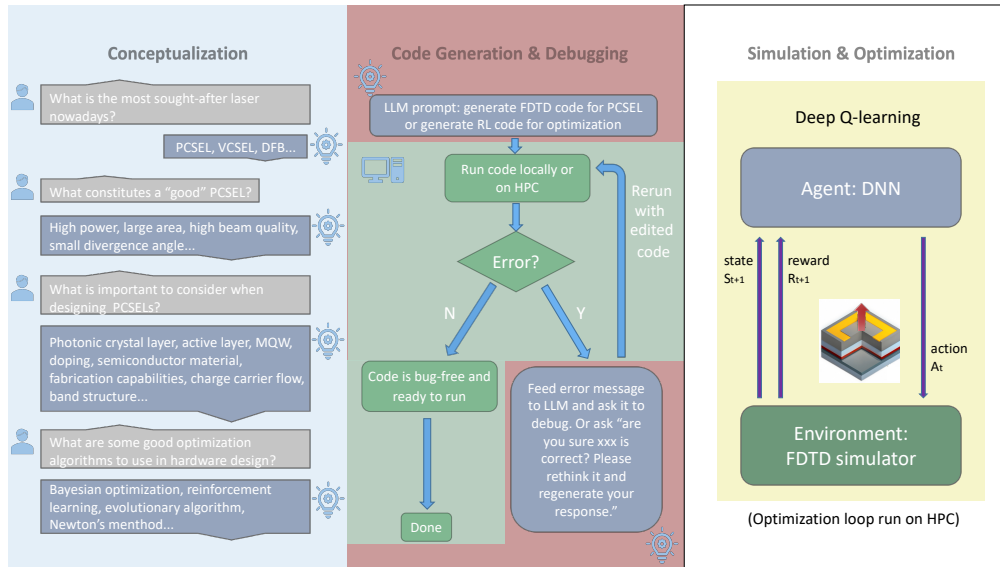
Conceptualization

What is the most sought-after laser nowadays?

PCSEL, VCSEL, DFB...

What constitutes a "good" PCSEL?

High power, large area, high beam quality, small divergence angle...

What is important to consider when designing PCSELs?

Photonic crystal layer, active layer, MQW, doping, semiconductor material, fabrication capabilities, charge carrier flow, band structure...

What are some good optimization algorithms to use in hardware design?

Bayesian optimization, reinforcement learning, evolutionary algorithm, Newton's menthod...

Code Generation & Debugging

LLM prompt: generate FDTD code for PCSEL or generate RL code for optimization

Run code locally or on HPC

Rerun with edited code

Error?

N

Y

Code is bug-free and ready to run

Feed error message to LLM and ask it to debug. Or ask "are you sure xxx is correct? Please rethink it and regenerate your response."

Done

Simulation & Optimization

Deep Q-learning

Agent: DNN

state $S_{t+1}$

reward $R_{t+1}$

action $A_t$

Environment: FDTD simulator

(Optimization loop run on HPC)